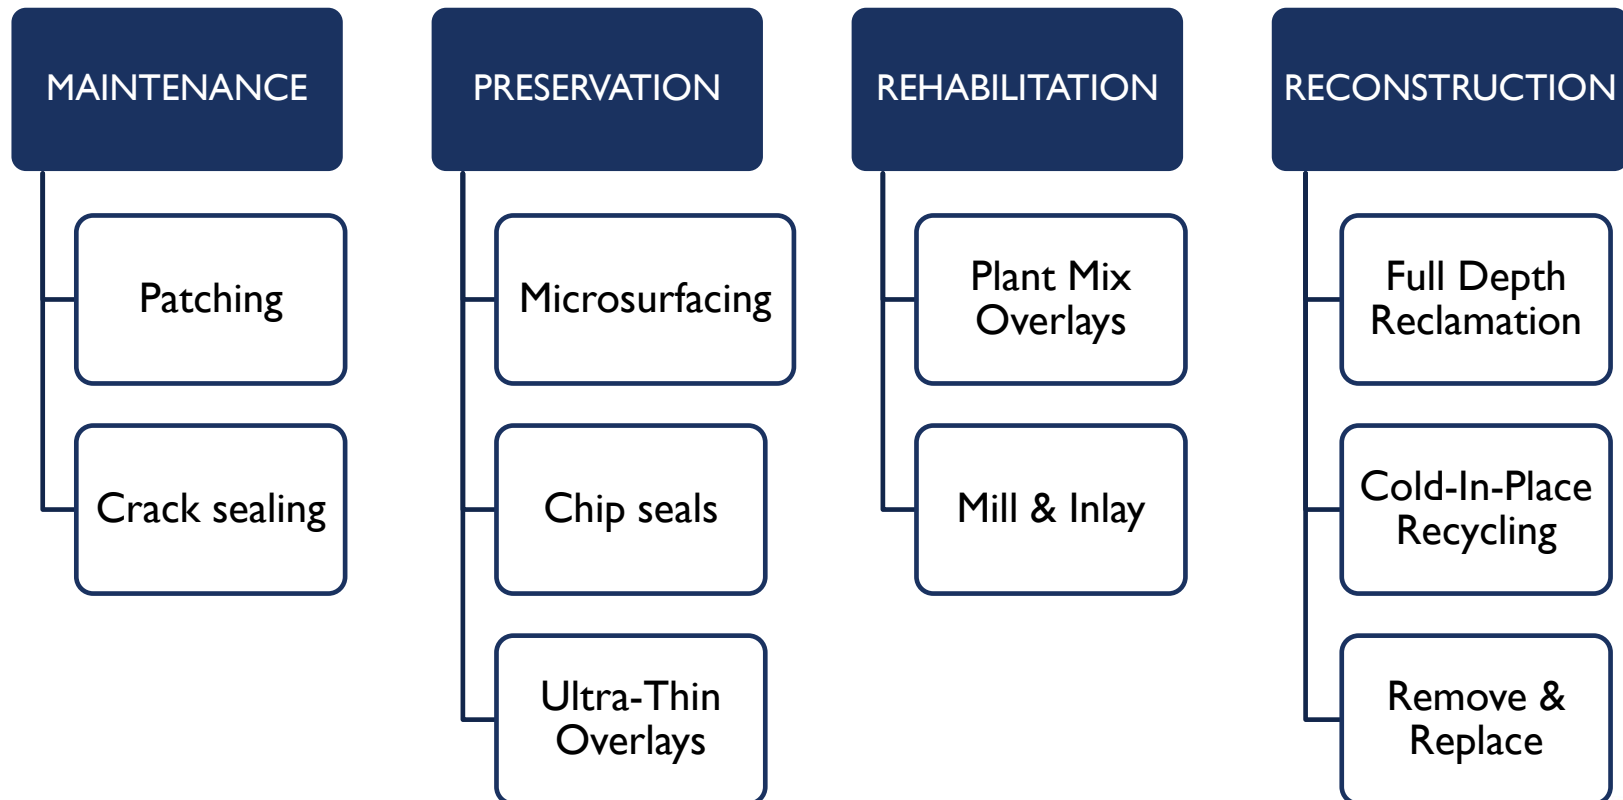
MAINTENANCE

Patching

Crack sealing

PRESERVATION

Microsurfacing

Chip seals

Ultra-Thin Overlays

REHABILITATION

Plant Mix Overlays

Mill & Inlay

RECONSTRUCTION

Full Depth Reclamation

Cold-In-Place Recycling

Remove & Replace